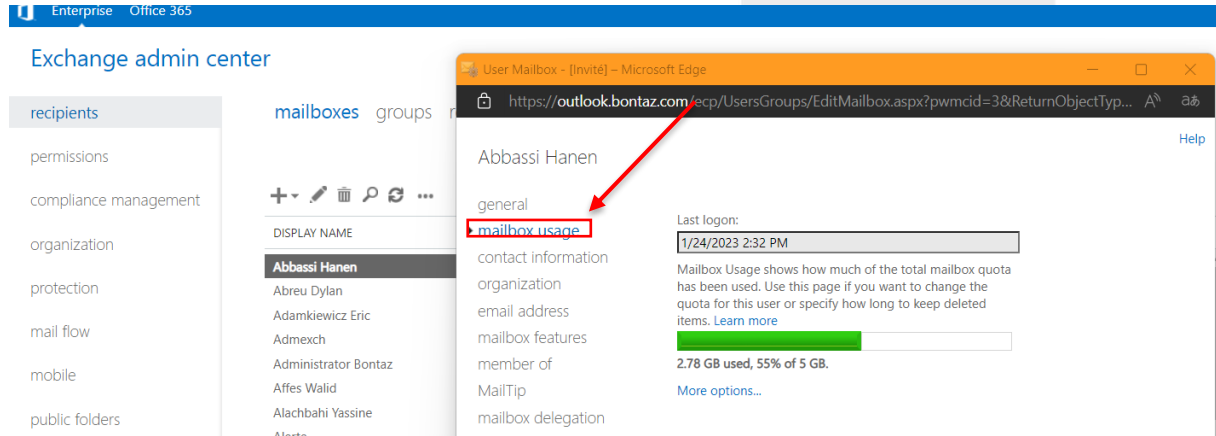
Enterprise Office 365

Exchange admin center

recipients
permissions
compliance management
organization
protection
mail flow
mobile
public folders

mailboxes groups r

DISPLAY NAME

Abbassi Hanen
Abreu Dylan
Adamkiewicz Eric
Admexch
Administrator Bontaz
Affes Walid
Alachbahi Yassine

User Mailbox - [Invité] – Microsoft Edge

https://outlook.bontaz.com/ecp/UsersGroups/EditMailbox.aspx?pwmcid=3&ReturnObjectTyp...

Help

Abbassi Hanen

general
mailbox usage
contact information
organization
email address
mailbox features
member of
MailTip
mailbox delegation

Last logon:
1/24/2023 2:32 PM

Mailbox Usage shows how much of the total mailbox quota has been used. Use this page if you want to change the quota for this user or specify how long to keep deleted items. Learn more

2.78 GB used, 55% of 5 GB.

More options...